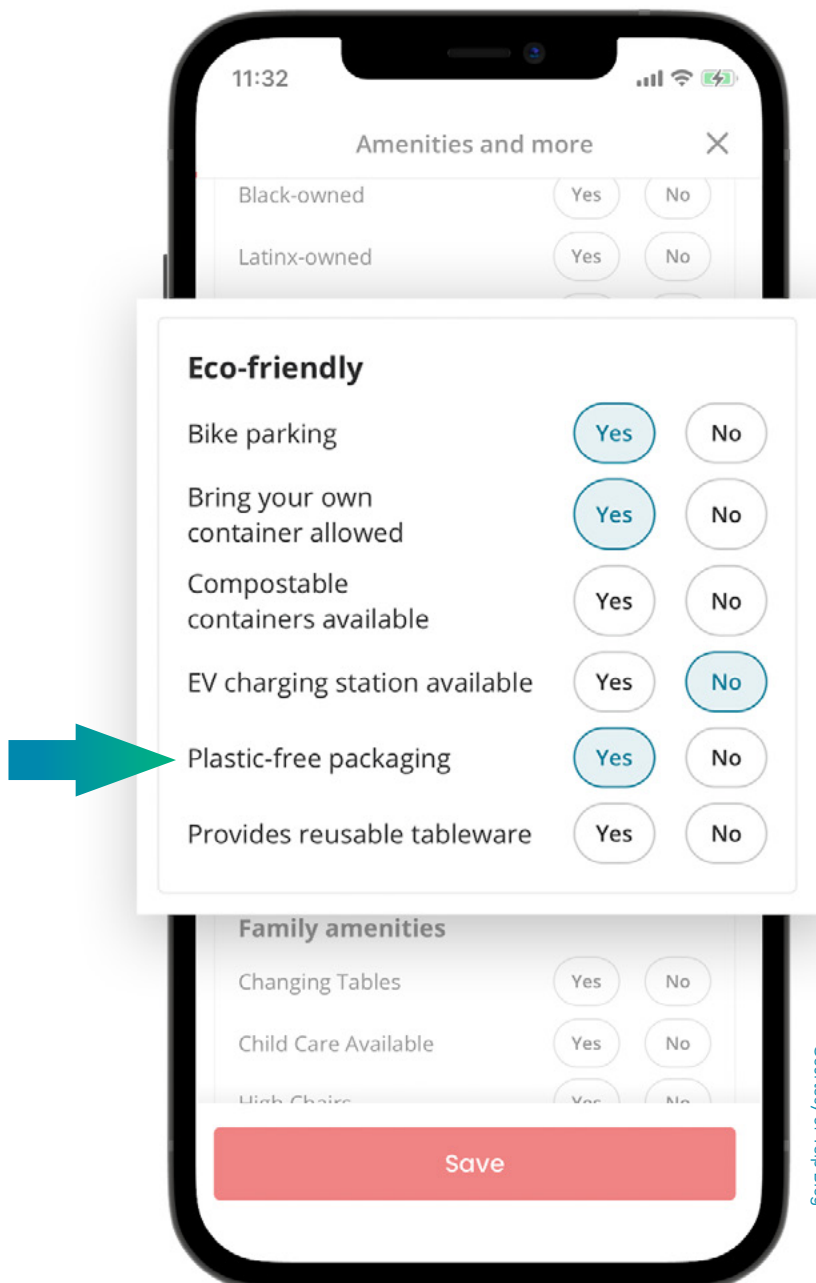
11:32

Amenities and more ×

Black-owned Yes No

Latinx-owned Yes No

Eco-friendly

Bike parking Yes No

Bring your own container allowed Yes No

Compostable containers available Yes No

EV charging station available Yes No

Plastic-free packaging Yes No

Provides reusable tableware Yes No

Family amenities

Changing Tables Yes No

Child Care Available Yes No

High Chairs Yes No

Save

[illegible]